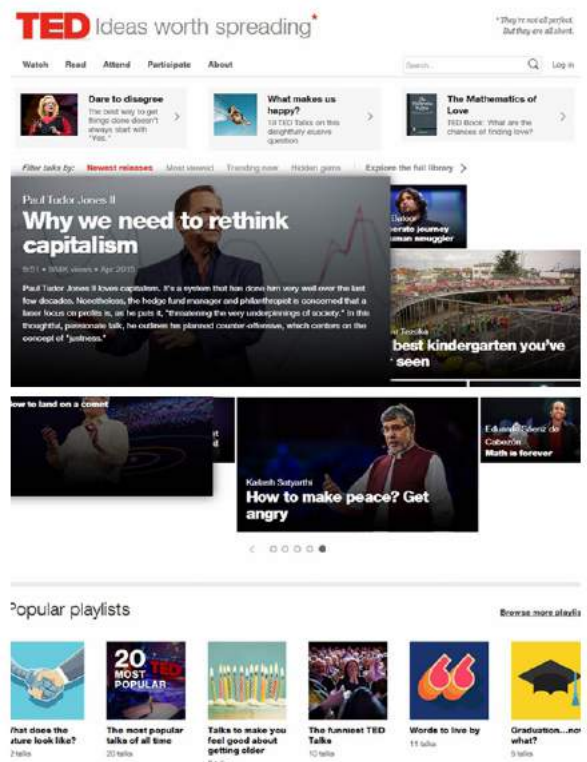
TED Ideas worth spreading

"They're not all perfect. But they are all short.

Watch Read Attend Participate About

Search Log in

Dare to disagree
The best way to get things done doesn't always start with "Yes."

What makes us happy?
14 TED Talks on this delightfully elusive question

The Mathematics of Love
TED Book: What are the chances of finding love?

Filter talks by: Newest releases Most viewed Trending now Hidden gems Explore the full library

Paul Tudor Jones II
Why we need to rethink capitalism
9:51 • 369K views • Apr 2015
Paul Tudor Jones II loves capitalism. It's a system that has done him very well over the last few decades. Nonetheless, the hedge fund manager and philanthropist is concerned that a laser focus on profits is, as he puts it, "threatening the very underpinnings of society." In this thoughtful, passionate talk, he outlines his planned counter-offensive, which centers on the concept of "justness."

Badoor
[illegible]erate journey
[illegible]uman smuggler

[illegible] Tezuka
best kindergarten you've seen

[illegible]ow to land on a comet

Kailash Satyarthi
How to make peace? Get angry

Eduardo Sáenz de Cabezón
Math is forever

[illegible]opular playlists

Browse more playlis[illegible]

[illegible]hat does the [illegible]ture look like?
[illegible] talks

20 MOST POPULAR
The most popular talks of all time
20 talks

Talks to make you feel good about getting older

The funniest TED Talks
10 talks

Words to live by
11 talks

Graduation....now what?
9 talks